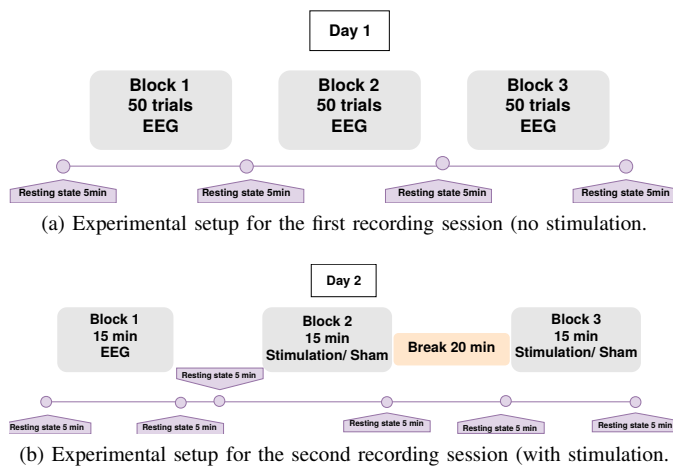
Day 1

Block 1
50 trials
EEG

Block 2
50 trials
EEG

Block 3
50 trials
EEG

Resting state 5min

Resting state 5min

Resting state 5min

Resting state 5min

(a) Experimental setup for the first recording session (no stimulation.

Day 2

Block 1
15 min
EEG

Resting state 5 min

Block 2
15 min
Stimulation/ Sham

Break 20 min

Block 3
15 min
Stimulation/ Sham

Resting state 5 min

Resting state 5 min

Resting state 5 min

Resting state 5 min

Resting state 5 min

(b) Experimental setup for the second recording session (with stimulation.